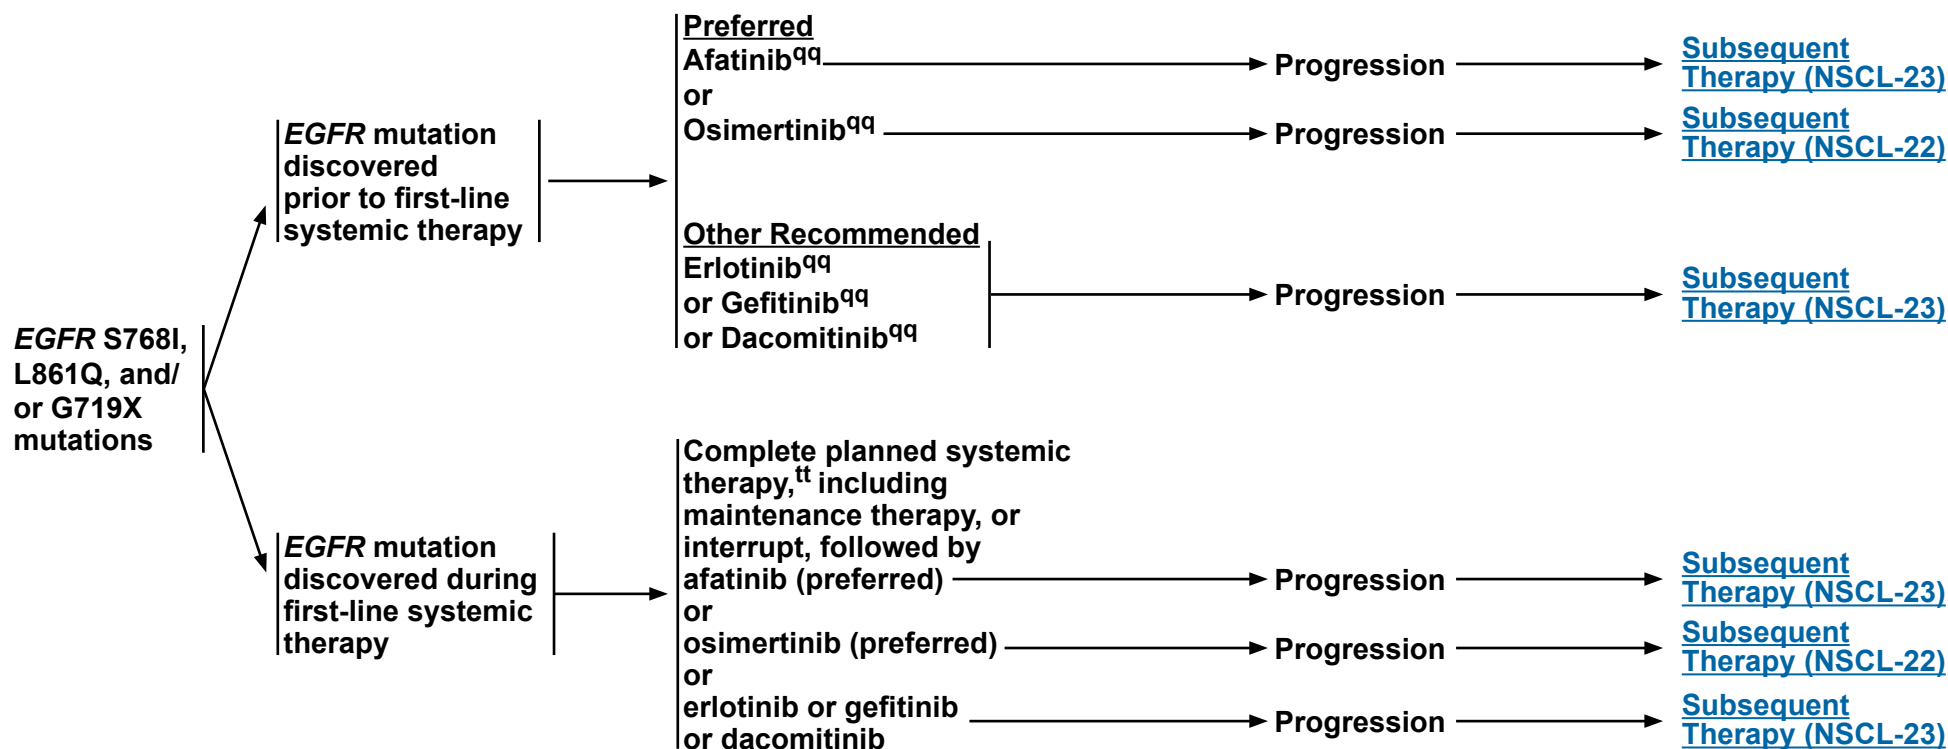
EGFR S768I, L861Q, and/ or G719X mutations

EGFR mutation discovered prior to first-line systemic therapy

Preferred
Afatinib$^{qq}$ → Progression → Subsequent Therapy (NSCL-23)
or
Osimertinib$^{qq}$ → Progression → Subsequent Therapy (NSCL-22)

Other Recommended
Erlotinib$^{qq}$
or Gefitinib$^{qq}$
or Dacomitinib$^{qq}$ → Progression → Subsequent Therapy (NSCL-23)

EGFR mutation discovered during first-line systemic therapy

Complete planned systemic therapy,$^{tt}$ including maintenance therapy, or interrupt, followed by afatinib (preferred) → Progression → Subsequent Therapy (NSCL-23)
or
osimertinib (preferred) → Progression → Subsequent Therapy (NSCL-22)
or
erlotinib or gefitinib or dacomitinib → Progression → Subsequent Therapy (NSCL-23)